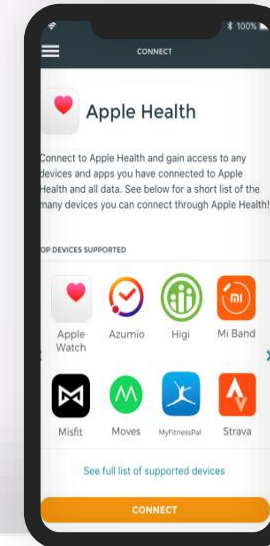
100%

CONNECT

Apple Health

Connect to Apple Health and gain access to any devices and apps you have connected to Apple Health and all data. See below for a short list of the many devices you can connect through Apple Health!

OP DEVICES SUPPORTED

Apple Watch

Azumio

Higi

Mi Band

Misfit

Moves

MyFitnessPal

Strava

See full list of supported devices

CONNECT